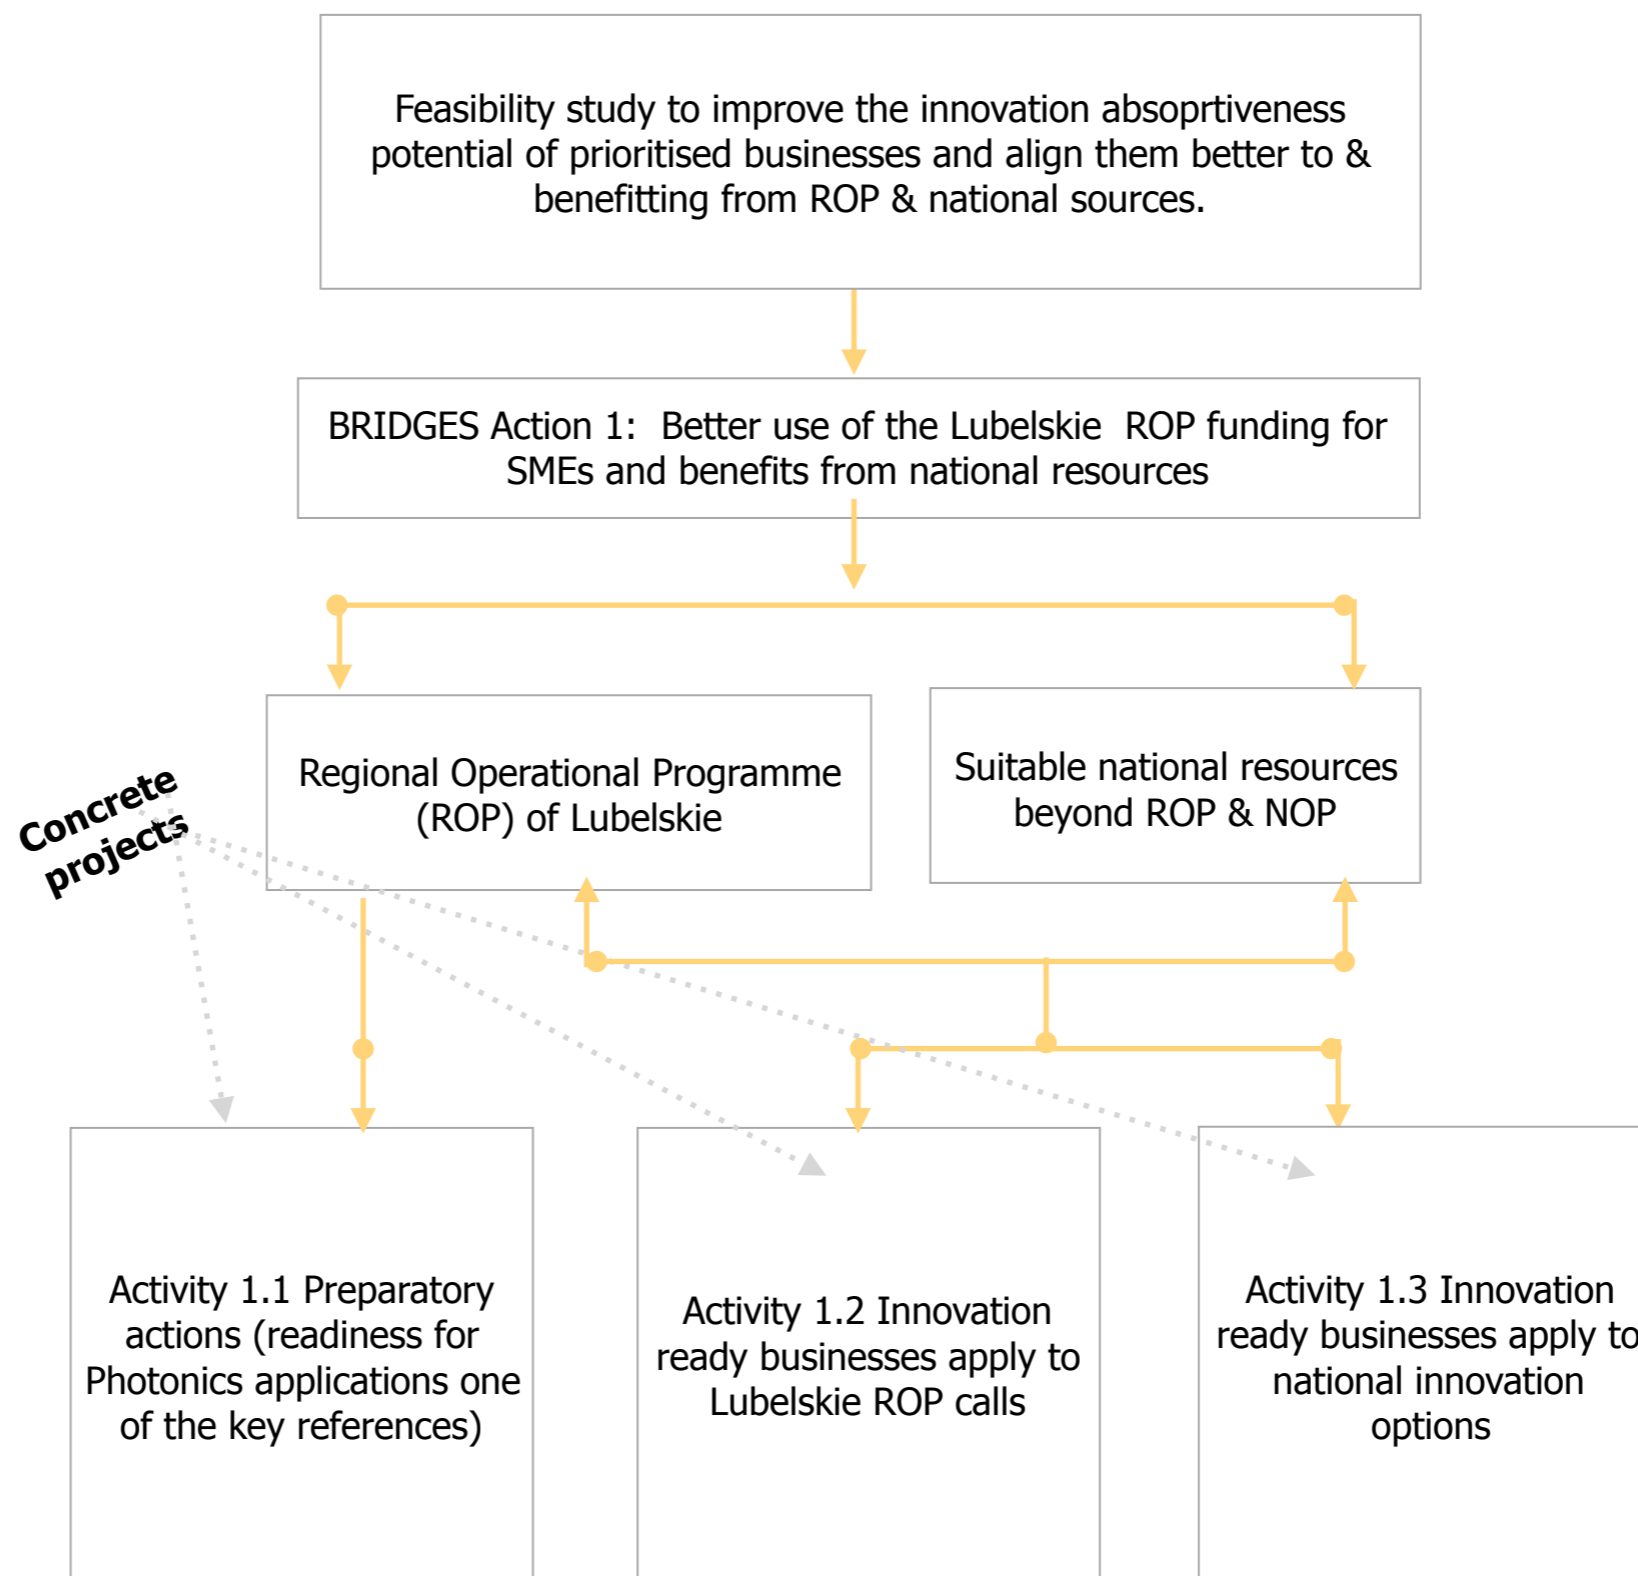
Feasibility study to improve the innovation absoprtiveness potential of prioritised businesses and align them better to & benefitting from ROP & national sources.

BRIDGES Action 1: Better use of the Lubelskie ROP funding for SMEs and benefits from national resources

Regional Operational Programme (ROP) of Lubelskie

Suitable national resources beyond ROP & NOP

Concrete projects

Activity 1.1 Preparatory actions (readiness for Photonics applications one of the key references)

Activity 1.2 Innovation ready businesses apply to Lubelskie ROP calls

Activity 1.3 Innovation ready businesses apply to national innovation options